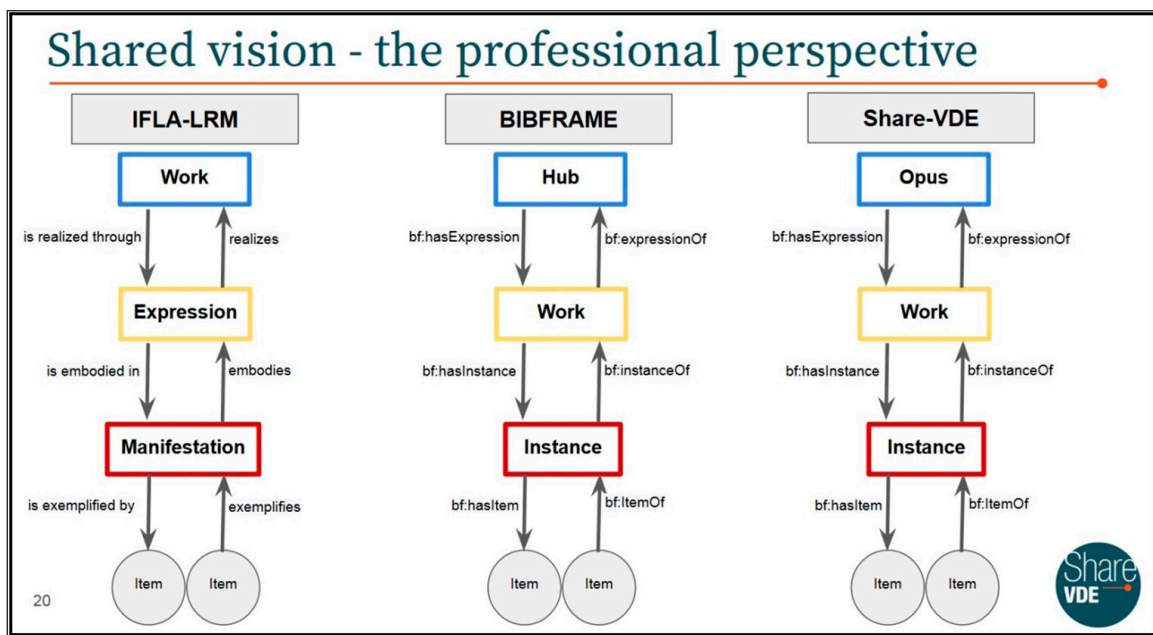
Shared vision - the professional perspective

IFLA-LRM

Work

is realized through

realizes

Expression

is embodied in

embodies

Manifestation

is exemplified by

exemplifies

Item

Item

BIBFRAME

Hub

bf:hasExpression

bf:expressionOf

Work

bf:hasInstance

bf:instanceOf

Instance

bf:hasItem

bf:ItemOf

Item

Item

Share-VDE

Opus

bf:hasExpression

bf:expressionOf

Work

bf:hasInstance

bf:instanceOf

Instance

bf:hasItem

bf:ItemOf

Item

Item

Share VDE

20